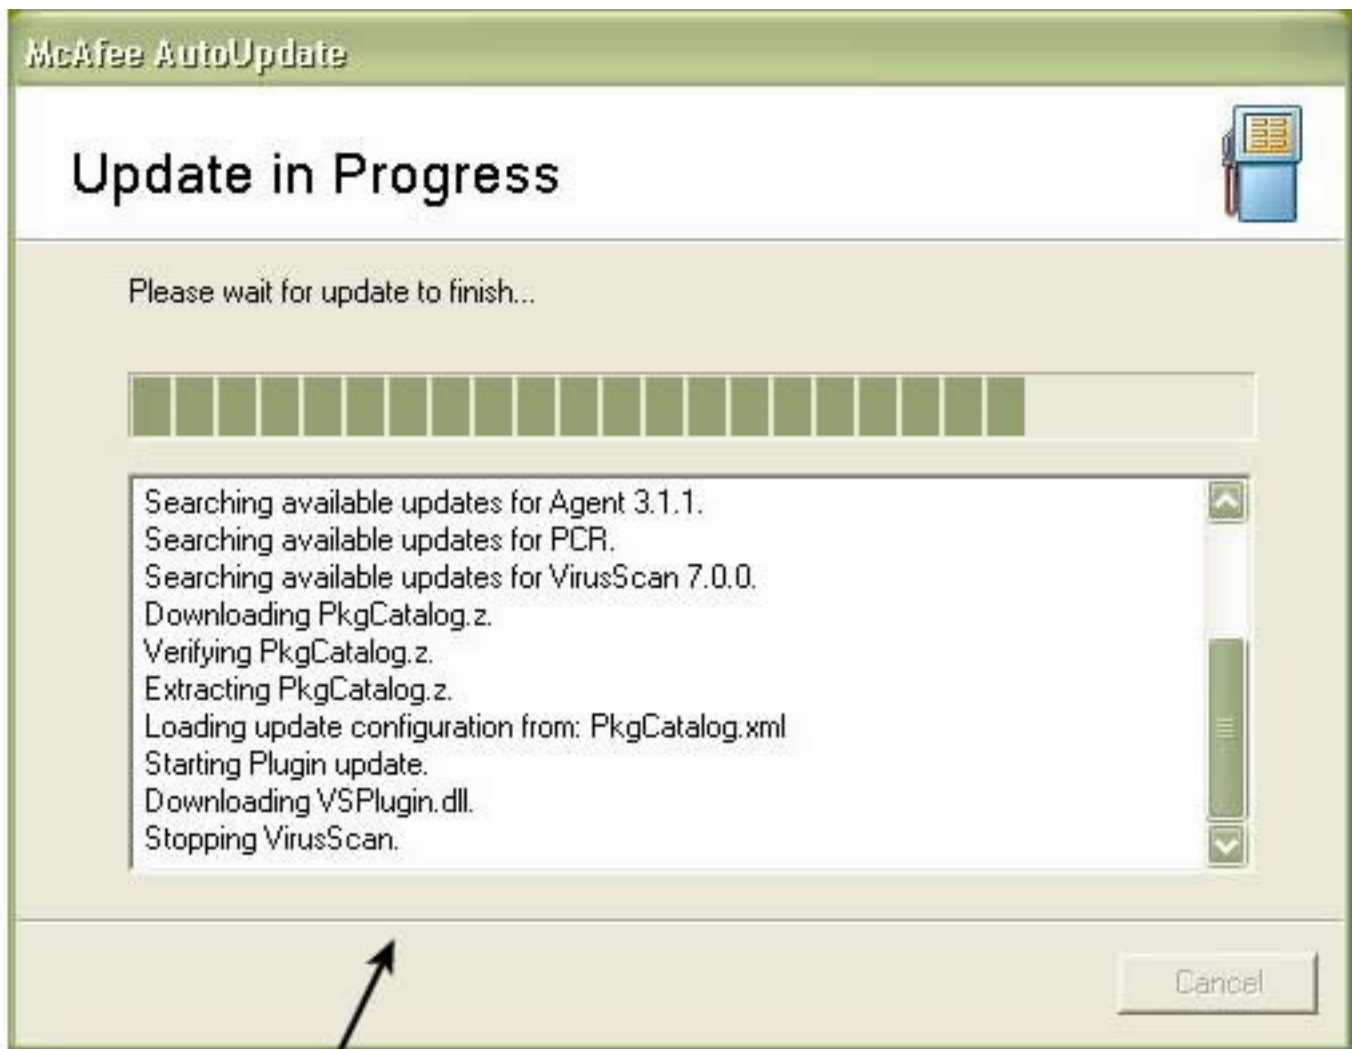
McAfee AutoUpdate

Update in Progress

Please wait for update to finish...

Searching available updates for Agent 3.1.1.
Searching available updates for PCR.
Searching available updates for VirusScan 7.0.0.
Downloading PkgCatalog.z.
Verifying PkgCatalog.z.
Extracting PkgCatalog.z.
Loading update configuration from: PkgCatalog.xml
Starting Plugin update.
Downloading VSPlugin.dll.
Stopping VirusScan.

Cancel